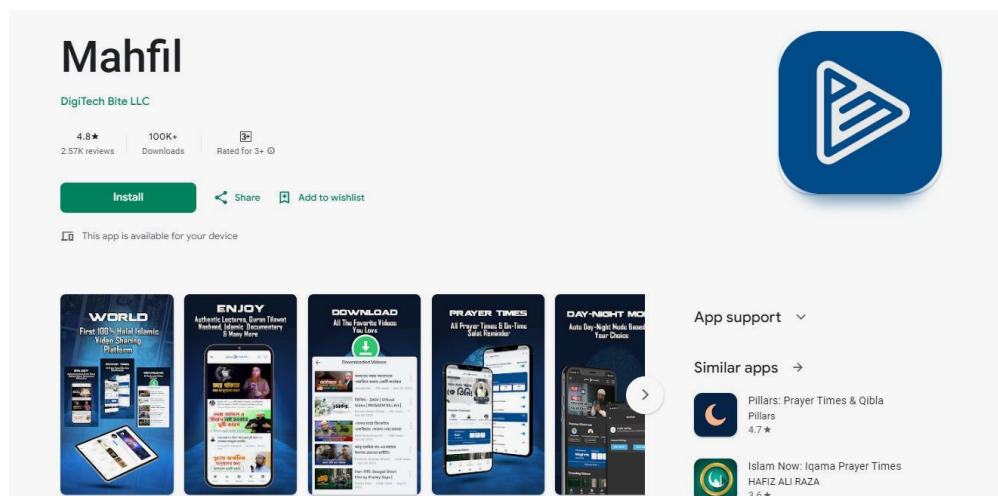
Mahfil

DigiTech Bite LLC

4.8★
2.57K reviews

100K+
Downloads

3+
Rated for 3+

Install

Share

Add to wishlist

This app is available for your device

WORLD
First 100% Halal Islamic Video Sharing Platform

ENJOY
Authentic Lectures, Quran Tilawat Nasheed, Islamic Documentary & Many More

DOWNLOAD
All The Favorite Videos You Love

Downloaded Videos

PRAYER TIMES
All Prayer Times & On-Time Salat Reminder

DAY-NIGHT MO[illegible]
Auto Day-Night Mode Based Your Choice

App support

Similar apps →

Pillars: Prayer Times & Qibla
Pillars
4.7 ★

Islam Now: Iqama Prayer Times
HAFIZ ALI RAZA
3.6 ★